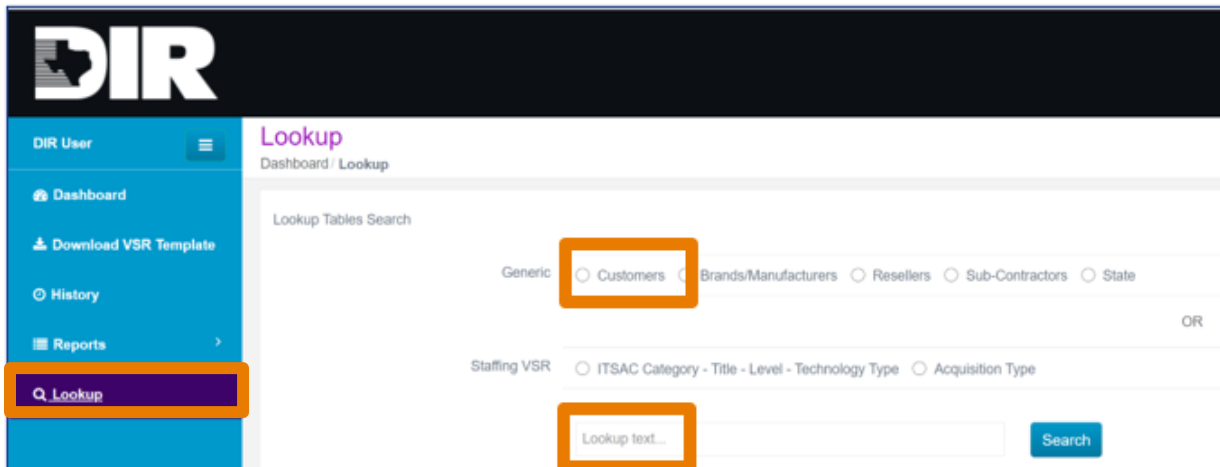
DIR

DIR User

Dashboard

Download VSR Template

History

Reports

Lookup

Lookup

Dashboard / Lookup

Lookup Tables Search

Generic ○ Customers ○ Brands/Manufacturers ○ Resellers ○ Sub-Contractors ○ State

OR

Staffing VSR ○ ITSAC Category - Title - Level - Technology Type ○ Acquisition Type

Lookup text...

Search